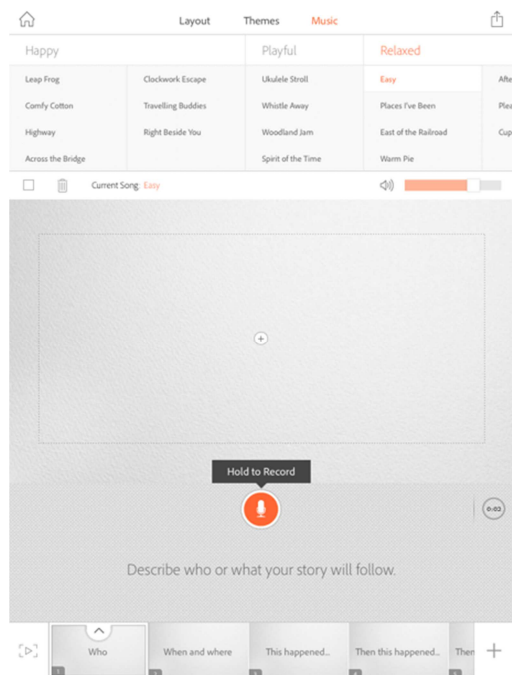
Layout Themes Music

| Happy | | Playful | Relaxed | |
|---|---|---|---|---|
| Leap Frog | Clockwork Escape | Ukulele Stroll | Easy | Afte |
| Comfy Cotton | Travelling Buddies | Whistle Away | Places I've Been | Plea |
| Highway | Right Beside You | Woodland Jam | East of the Railroad | Cup |
| Across the Bridge | | Spirit of the Time | Warm Pie | |

Current Song: Easy

Hold to Record

0:03

Describe who or what your story will follow.

Who
When and where
This happened...
Then this happened...
Then